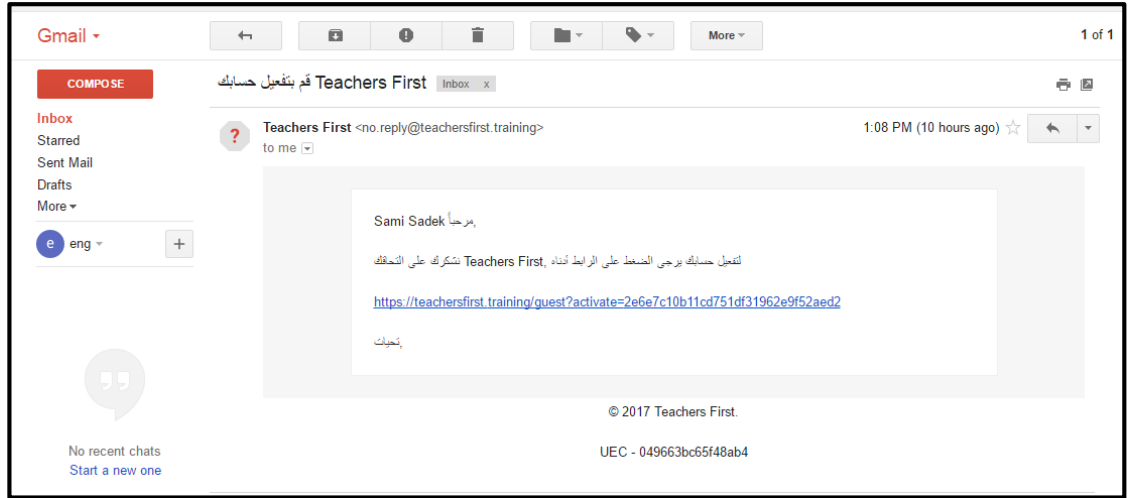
Gmail ▾

More ▾

1 of 1

COMPOSE

Inbox
Starred
Sent Mail
Drafts
More ▾

e eng ▾

+

No recent chats
Start a new one

Teachers First قم بتفعيل حسابك Inbox x

Teachers First <no.reply@teachersfirst.training>
to me

1:08 PM (10 hours ago)

Sami Sadek مرحباً,

نشكرك على التحاقك Teachers First, لتفعيل حسابك يرجى الضغط على الرابط أدناه

https://teachersfirst.training/guest?activate=2e6e7c10b11cd751df31962e9f52aed2

تحيات,

© 2017 Teachers First.

UEC - 049663bc65f48ab4